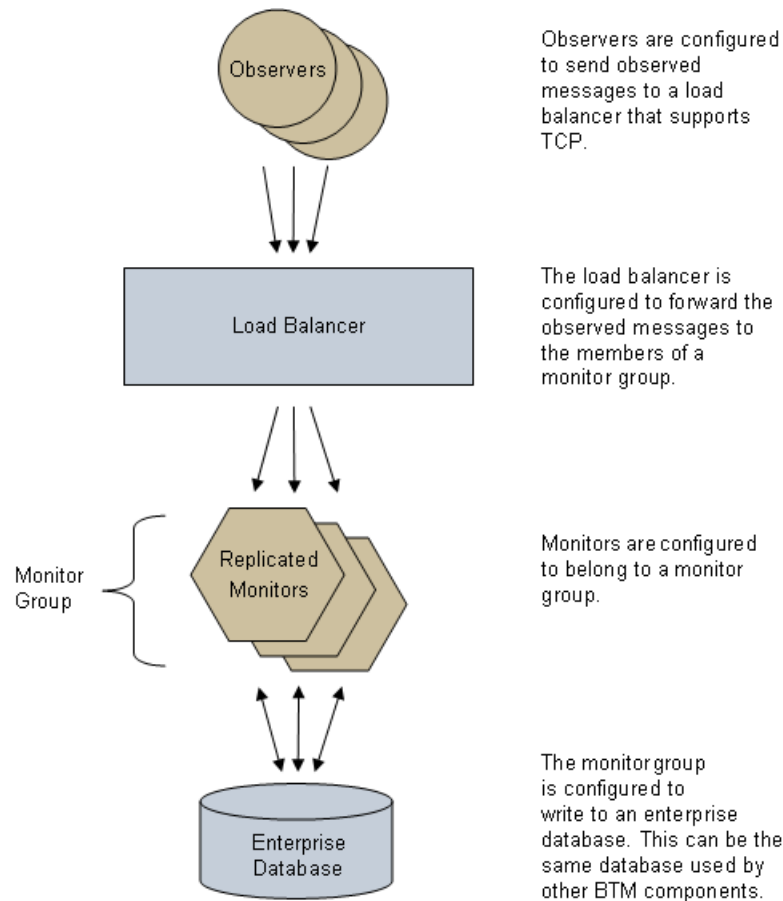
Observers

Observers are configured to send observed messages to a load balancer that supports TCP.

Load Balancer

The load balancer is configured to forward the observed messages to the members of a monitor group.

Monitor Group

Replicated Monitors

Monitors are configured to belong to a monitor group.

Enterprise Database

The monitor group is configured to write to an enterprise database. This can be the same database used by other BTM components.